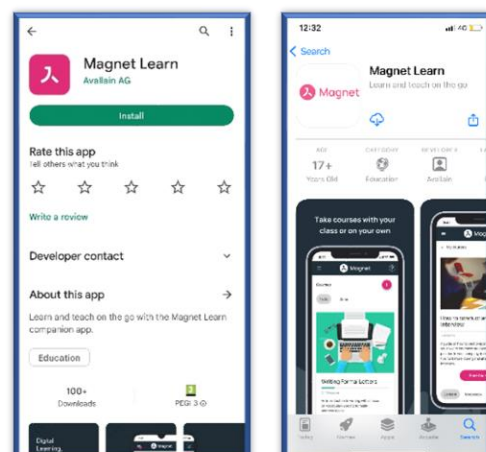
Magnet Learn
Avallain AG

Install

Rate this app
Tell others what you think

Write a review

Developer contact

About this app

Learn and teach on the go with the Magnet Learn companion app.

Education

100+
Downloads

3
PEGI 3

Digital Learning

Magnet

12:32

Search

Magnet

Magnet Learn
Learn and teach on the go

AGE
17+
Years Old

CATEGORY
Education

DEVELOPER
Avallain

Take courses with your class or on your own

Magnet

Courses

Skilling Formal Letters

Today
Games
Apps
Arcade
Search